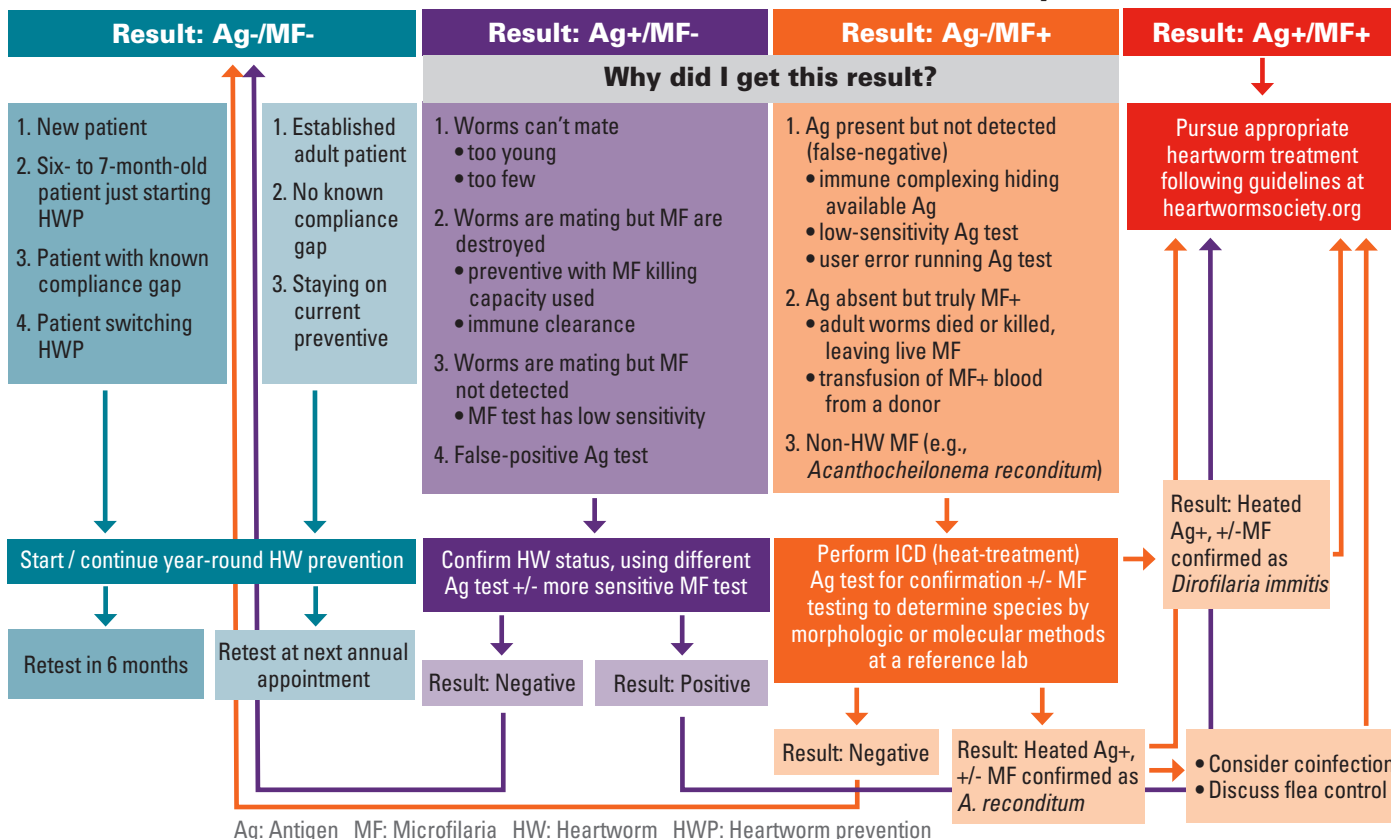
Result: Ag-/MF-

Result: Ag+/MF-

Result: Ag-/MF+

Result: Ag+/MF+

Why did I get this result?

1. New patient
2. Six- to 7-month-old patient just starting HWP
3. Patient with known compliance gap
4. Patient switching HWP

1. Established adult patient
2. No known compliance gap
3. Staying on current preventive

1. Worms can't mate
• too young
• too few
2. Worms are mating but MF are destroyed
• preventive with MF killing capacity used
• immune clearance
3. Worms are mating but MF not detected
• MF test has low sensitivity
4. False-positive Ag test

1. Ag present but not detected (false-negative)
• immune complexing hiding available Ag
• low-sensitivity Ag test
• user error running Ag test
2. Ag absent but truly MF+
• adult worms died or killed, leaving live MF
• transfusion of MF+ blood from a donor
3. Non-HW MF (e.g., *Acanthocheilonema reconditum*)

Pursue appropriate heartworm treatment following guidelines at heartwormsociety.org

Start / continue year-round HW prevention

Confirm HW status, using different Ag test +/- more sensitive MF test

Perform ICD (heat-treatment) Ag test for confirmation +/- MF testing to determine species by morphologic or molecular methods at a reference lab

Result: Heated Ag+, +/-MF confirmed as *Dirofilaria immitis*

Retest in 6 months

Retest at next annual appointment

Result: Negative

Result: Positive

Result: Negative

Result: Heated Ag+, +/- MF confirmed as *A. reconditum*

• Consider coinfection
• Discuss flea control

Ag: Antigen MF: Microfilaria HW: Heartworm HWP: Heartworm prevention